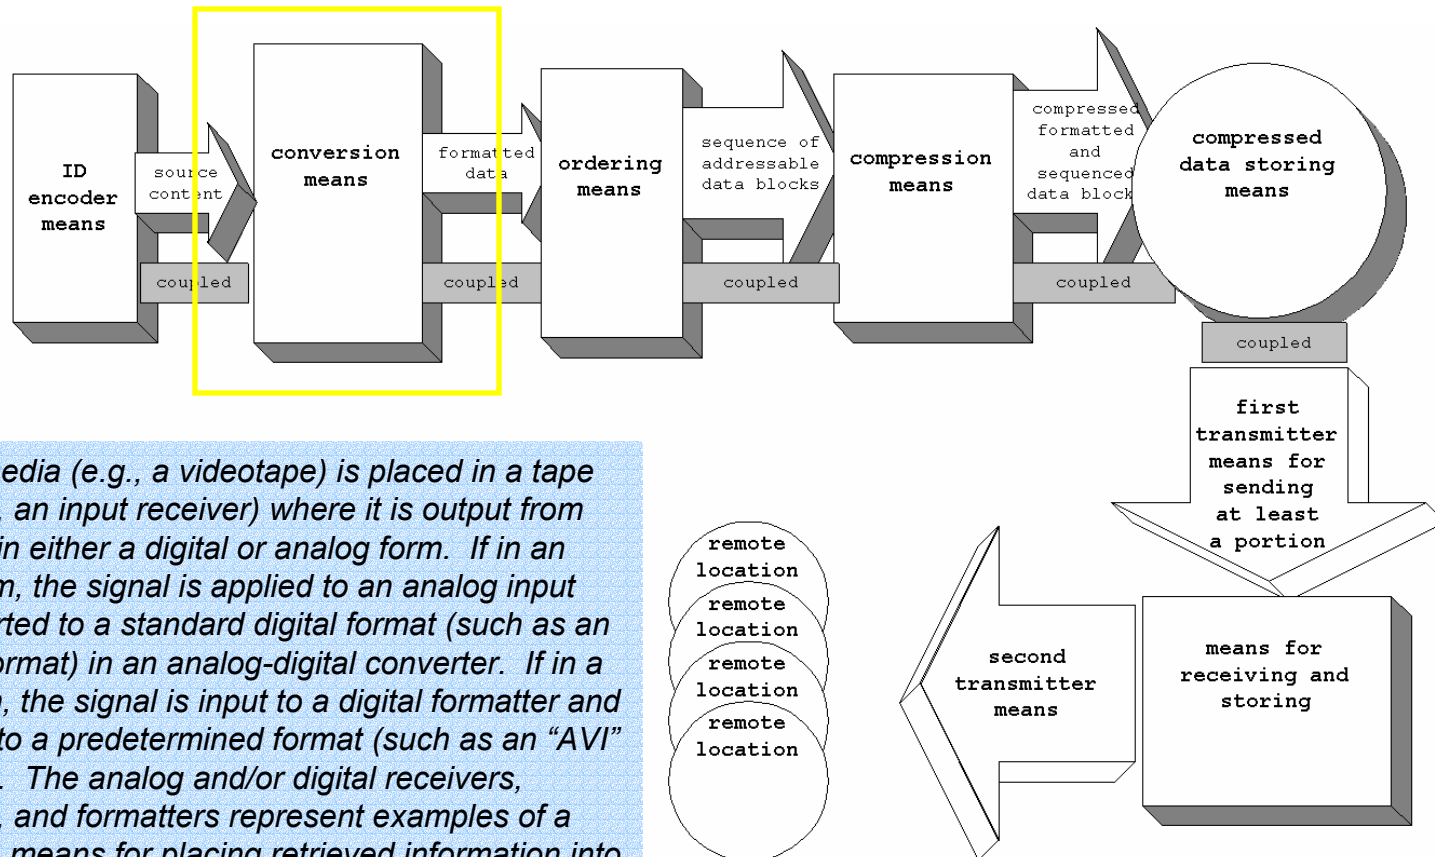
ID encoder means

source content

coupled

conversion means

formatted data

coupled

ordering means

sequence of addressable data blocks

coupled

compression means

compressed formatted and sequenced data block

coupled

compressed data storing means

coupled

first transmitter means for sending at least a portion

means for receiving and storing

second transmitter means

remote location

remote location

remote location

remote location

edia (e.g., a videotape) is placed in a tape , an input receiver) where it is output from in either a digital or analog form. If in an m, the signal is applied to an analog input rted to a standard digital format (such as an ormat) in an analog-digital converter. If in a , the signal is input to a digital formatter and to a predetermined format (such as an "AVI" . The analog and/or digital receivers, , and formatters represent examples of a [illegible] means for placing retrieved information into